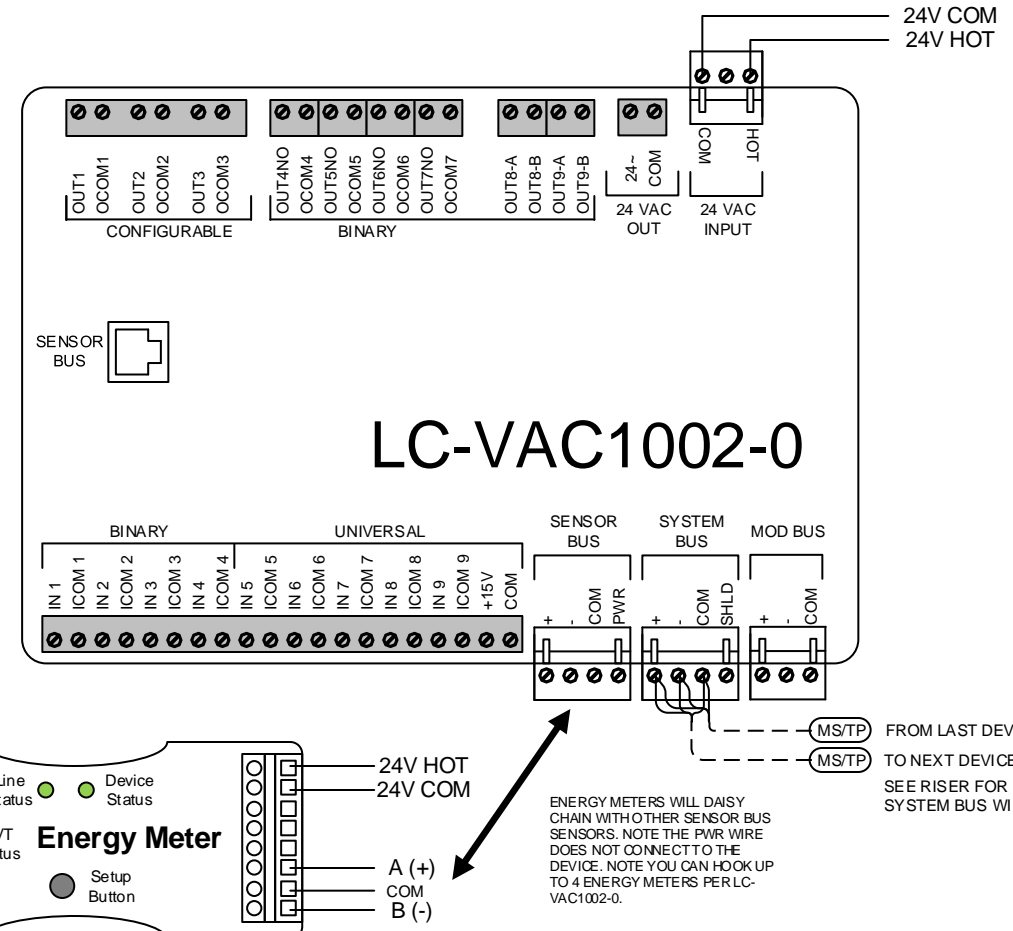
24V COM
24V HOT

COM HOT
24 VAC INPUT

OUT1 OCOM1 OUT2 OCOM2 OUT3 OCOM3
CONFIGURABLE

OUT4NO OCOM4 OUT5NO OCOM5 OUT6NO OCOM6 OUT7NO OCOM7
BINARY

OUT8-A OUT8-B OUT9-A OUT9-B

24~ COM
24 VAC OUT

SENSOR BUS

LC-VAC1002-0

BINARY
UNIVERSAL
IN 1 ICOM 1 IN 2 ICOM 2 IN 3 ICOM 3 IN 4 ICOM 4 IN 5 ICOM 5 IN 6 ICOM 6 IN 7 ICOM 7 IN 8 ICOM 8 IN 9 ICOM 9 +15V COM

SENSOR BUS
+ - COM PWR

SYSTEM BUS
+ - COM SHLD

MOD BUS
+ - COM

MS/TP FROM LAST DEV
MS/TP TO NEXT DEVICE
SEE RISER FOR SYSTEM BUS WI

Line Status
Device Status
T Status
Energy Meter
Setup Button

24V HOT
24V COM
A (+)
COM
B (-)

ENERGY METERS WILL DAISY CHAIN WITH OTHER SENSOR BUS SENSORS. NOTE THE PWR WIRE DOES NOT CONNECT TO THE DEVICE. NOTE YOU CAN HOOK UP TO 4 ENERGY METERS PER LC-VAC1002-0.